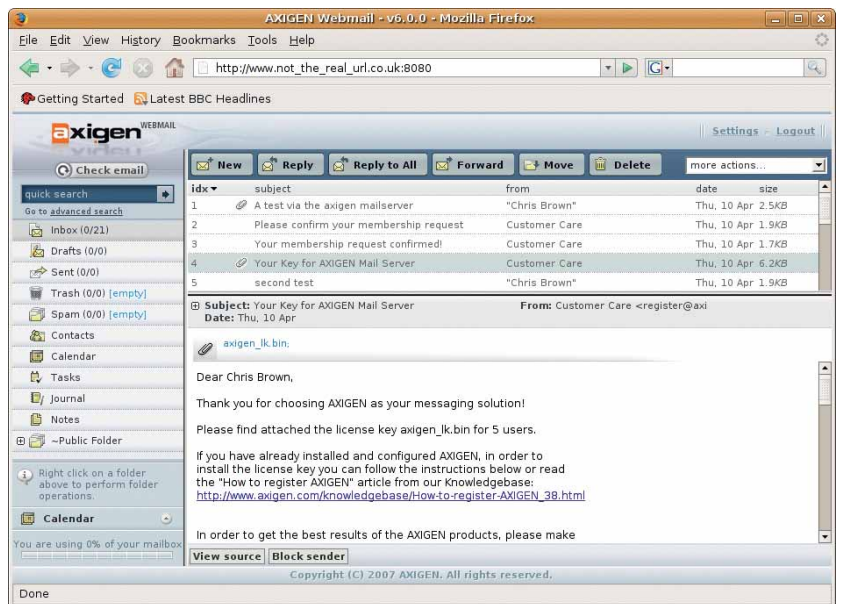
AXIGEN Webmail - v6.0.0 - Mozilla Firefox

File Edit View History Bookmarks Tools Help

http://www.not_the_real_url.co.uk:8080

Getting Started Latest BBC Headlines

axigen WEBMAIL

Settings - Logout

Check email

quick search

Go to advanced search

Inbox (0/21)

Drafts (0/0)

Sent (0/0)

Trash (0/0) [empty]

Spam (0/0) [empty]

Contacts

Calendar

Tasks

Journal

Notes

~Public Folder

Right click on a folder above to perform folder operations.

Calendar

You are using 0% of your mailbox

New Reply Reply to All Forward Move Delete more actions...

| idx | subject | from | date | size |
|---|---|---|---|---|
| 1 | A test via the axigen mailserver | "Chris Brown" | Thu, 10 Apr | 2.5KB |
| 2 | Please confirm your membership request | Customer Care | Thu, 10 Apr | 1.9KB |
| 3 | Your membership request confirmed! | Customer Care | Thu, 10 Apr | 1.7KB |
| 4 | Your Key for AXIGEN Mail Server | Customer Care | Thu, 10 Apr | 6.2KB |
| 5 | second test | "Chris Brown" | Thu, 10 Apr | 1.9KB |

Subject: Your Key for AXIGEN Mail Server From: Customer Care <register@axi
Date: Thu, 10 Apr

axigen_lk.bin;

Dear Chris Brown,

Thank you for choosing AXIGEN as your messaging solution!

Please find attached the license key axigen_lk.bin for 5 users.

If you have already installed and configured AXIGEN, in order to install the license key you can follow the instructions below or read the "How to register AXIGEN" article from our Knowledgebase:
http://www.axigen.com/knowledgebase/How-to-register-AXIGEN_38.html

In order to get the best results of the AXIGEN products, please make

View source Block sender

Copyright (C) 2007 AXIGEN. All rights reserved.

Done